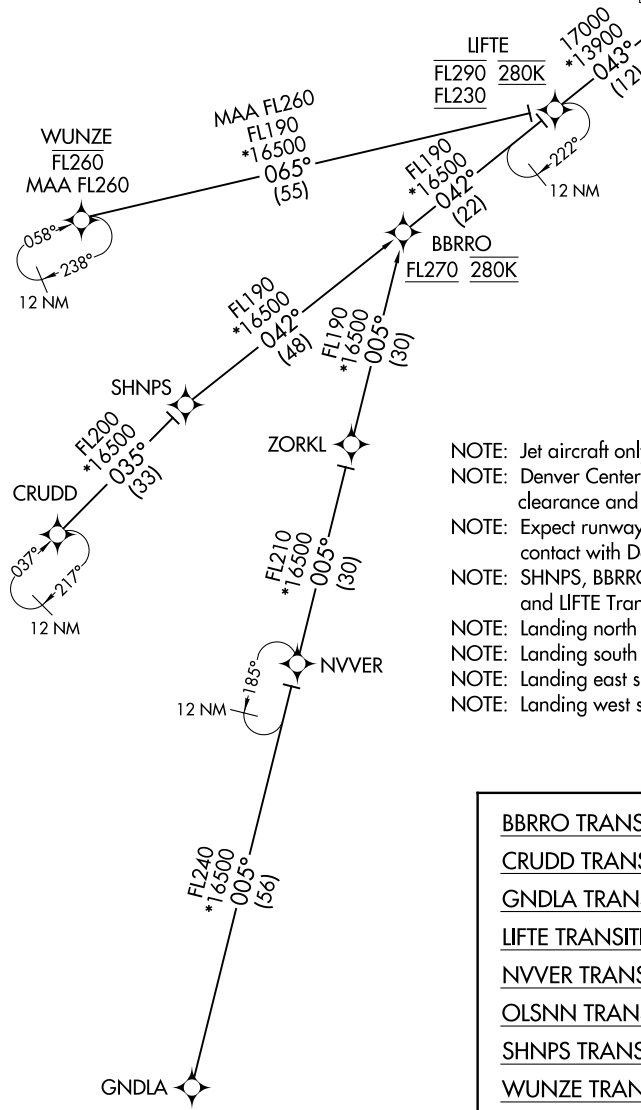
LIFTE
FL290 280K
FL230

17000
*13900
043°
(12)

222°
12 NM

MAA FL260
FL190
*16500
065°
(55)

WUNZE
FL260
MAA FL260

058°
238°
12 NM

FL190
*16500
042°
(22)

BBRRO
FL270 280K

FL190
*16500
042°
(48)

FL190
*16500
005°
(30)

SHNPS

FL200
*16500
035°
(33)

CRUDD

037°
217°
12 NM

ZORKL

FL210
*16500
005°
(30)

185°
NVVER
12 NM

FL240
*16500
005°
(56)

GNDLA

NOTE: Jet aircraft onl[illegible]
NOTE: Denver Center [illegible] clearance and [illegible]
NOTE: Expect runway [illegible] contact with D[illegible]
NOTE: SHNPS, BBRR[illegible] and LIFTE Tran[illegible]
NOTE: Landing north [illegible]
NOTE: Landing south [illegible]
NOTE: Landing east s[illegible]
NOTE: Landing west s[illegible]

BBRRO TRANS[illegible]
CRUDD TRANS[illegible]
GNDLA TRAN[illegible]
LIFTE TRANSIT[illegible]
NVVER TRANS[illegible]
OLSNN TRAN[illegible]
SHNPS TRANS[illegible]
WUNZE TRAN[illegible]